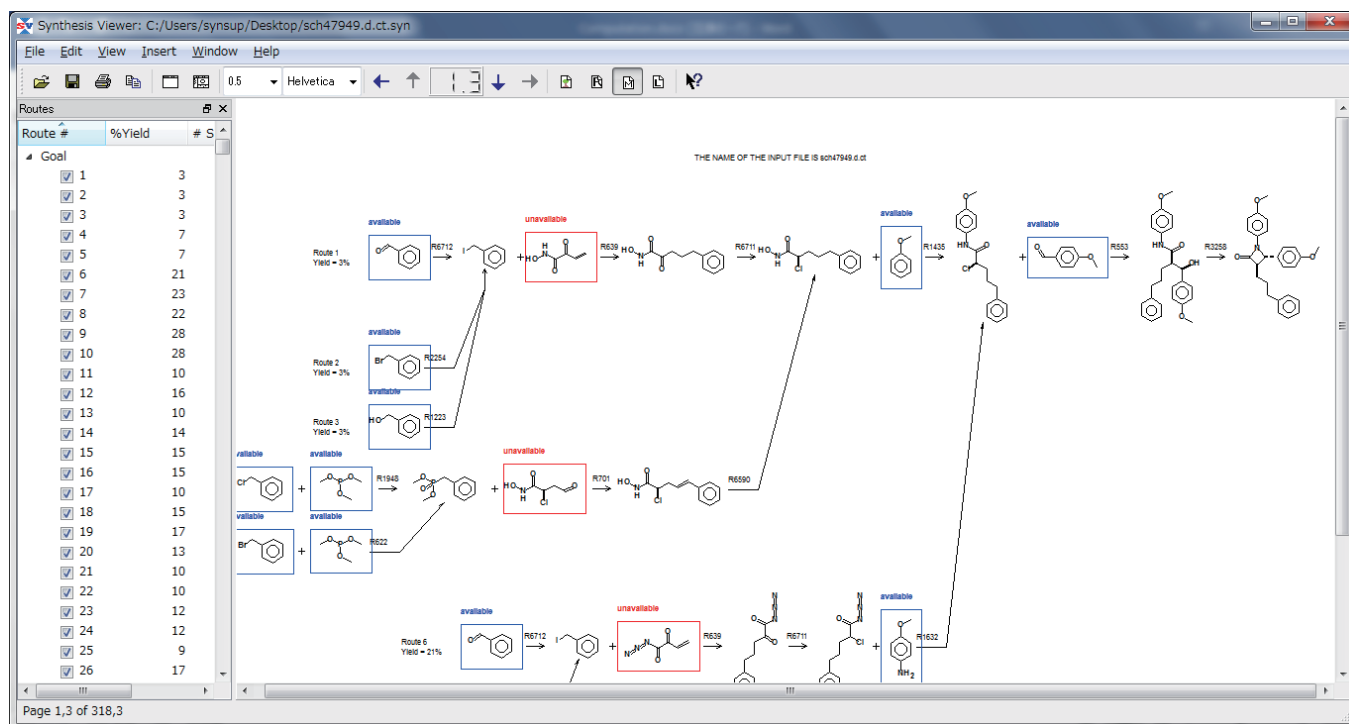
Synthesis Viewer: C:/Users/synsup/Desktop/sch47949.d.ct.syn

File Edit View Insert Window Help

0.5 Helvetica 1,3

Routes

| Route # | %Yield | # S |
|---|---|---|
| Goal | | |
| 1 | 3 | |
| 2 | 3 | |
| 3 | 3 | |
| 4 | 7 | |
| 5 | 7 | |
| 6 | 21 | |
| 7 | 23 | |
| 8 | 22 | |
| 9 | 28 | |
| 10 | 28 | |
| 11 | 10 | |
| 12 | 16 | |
| 13 | 10 | |
| 14 | 14 | |
| 15 | 15 | |
| 16 | 15 | |
| 17 | 10 | |
| 18 | 15 | |
| 19 | 17 | |
| 20 | 13 | |
| 21 | 10 | |
| 22 | 10 | |
| 23 | 12 | |
| 24 | 12 | |
| 25 | 9 | |
| 26 | 17 | |

THE NAME OF THE INPUT FILE IS sch47949.d.ct

Route 1
Yield = 3%

available R6712 unavailable R639 R6711 available R1435 available R553 R3258

Route 2
Yield = 3%

available R2254

Route 3
Yield = 3%

available R1223

available available R1948 unavailable R701 R6590

available available R622

Route 6
Yield = 21%

available R6712 unavailable R639 R6711 available R1632

Page 1,3 of 318,3